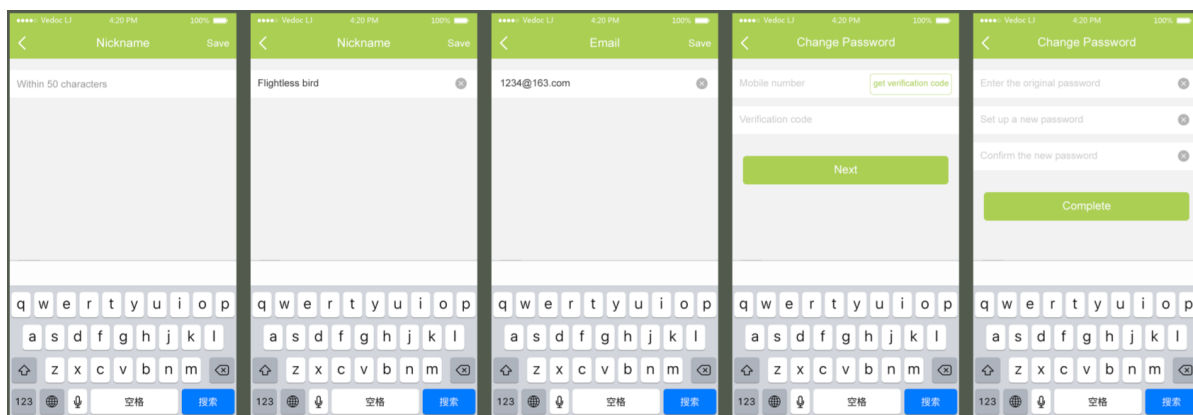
●●●●○ Vedoc LJ 4:20 PM 100%
Nickname Save
Within 50 characters
q w e r t y u i o p
a s d f g h j k l
z x c v b n m
123 空格 搜索

●●●●○ Vedoc LJ 4:20 PM 100%
Nickname Save
Flightless bird
q w e r t y u i o p
a s d f g h j k l
z x c v b n m
123 空格 搜索

●●●●○ Vedoc LJ 4:20 PM 100%
Email Save
1234@163.com
q w e r t y u i o p
a s d f g h j k l
z x c v b n m
123 空格 搜索

●●●●○ Vedoc LJ 4:20 PM 100%
Change Password
Mobile number get verification code
Verification code
Next
q w e r t y u i o p
a s d f g h j k l
z x c v b n m
123 空格 搜索

●●●●○ Vedoc LJ 4:20 PM 100%
Change Password
Enter the original password
Set up a new password
Confirm the new password
Complete
q w e r t y u i o p
a s d f g h j k l
z x c v b n m
123 空格 搜索